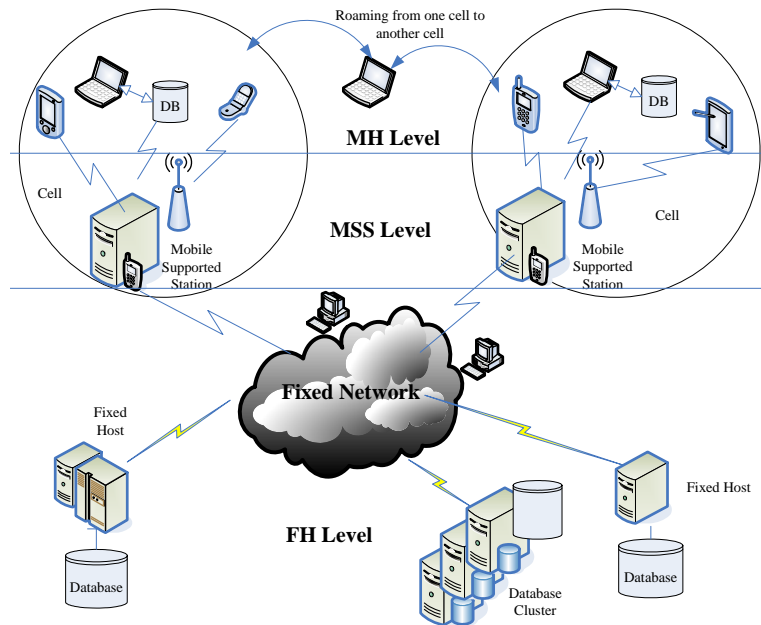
Roaming from one cell to another cell

DB

DB

MH Level

Cell

MSS Level

Cell

Mobile Supported Station

Mobile Supported Station

Fixed Network

Fixed Host

Fixed Host

FH Level

Database

Database Cluster

Database